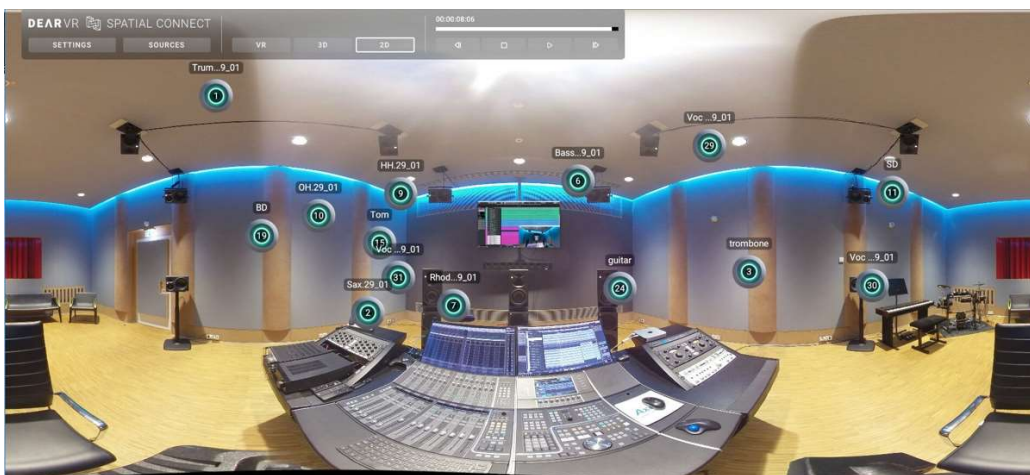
DEARVR SPATIAL CONNECT
SETTINGS
SOURCES
VR
3D
2D
00:00:08:06

Trum...9_01
1
Voc ...9_01
29
Bass...9_01
6
HH.29_01
9
SD
11
OH.29_01
10
BD
19
Tom
15
Voc ...9_01
31
trombone
3
Voc ...9_01
30
guitar
24
Rhod...9_01
7
Sax.29_01
2
Ax